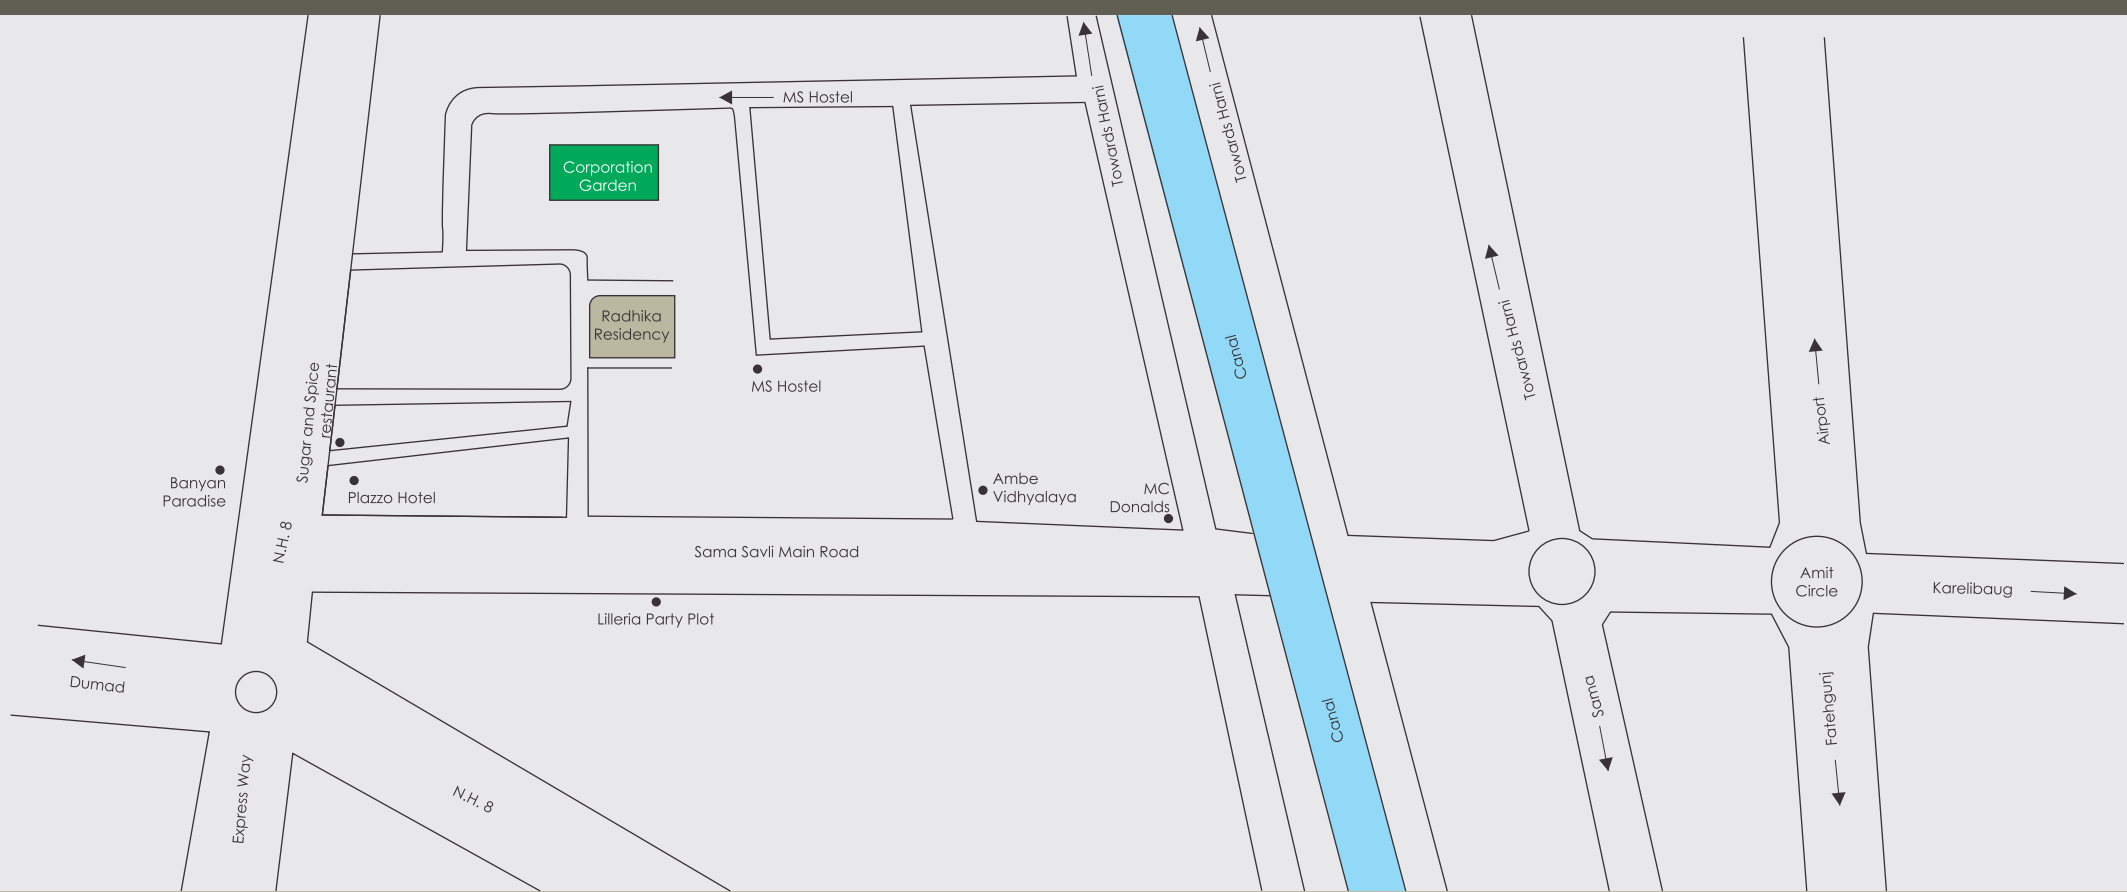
MS Hostel

Corporation Garden

Towards Harni

Towards Harni

Radhika Residency

MS Hostel

Canal

Towards Harni

Airport

Sugar and Spice restaurant

Banyan Paradise

Plazzo Hotel

Ambe Vidhyalaya

MC Donalds

N.H. 8

Sama Savli Main Road

Amit Circle

Karelibaug

Lilleria Party Plot

Dumad

Canal

Sama

Fatehgunj

Express Way

N.H. 8